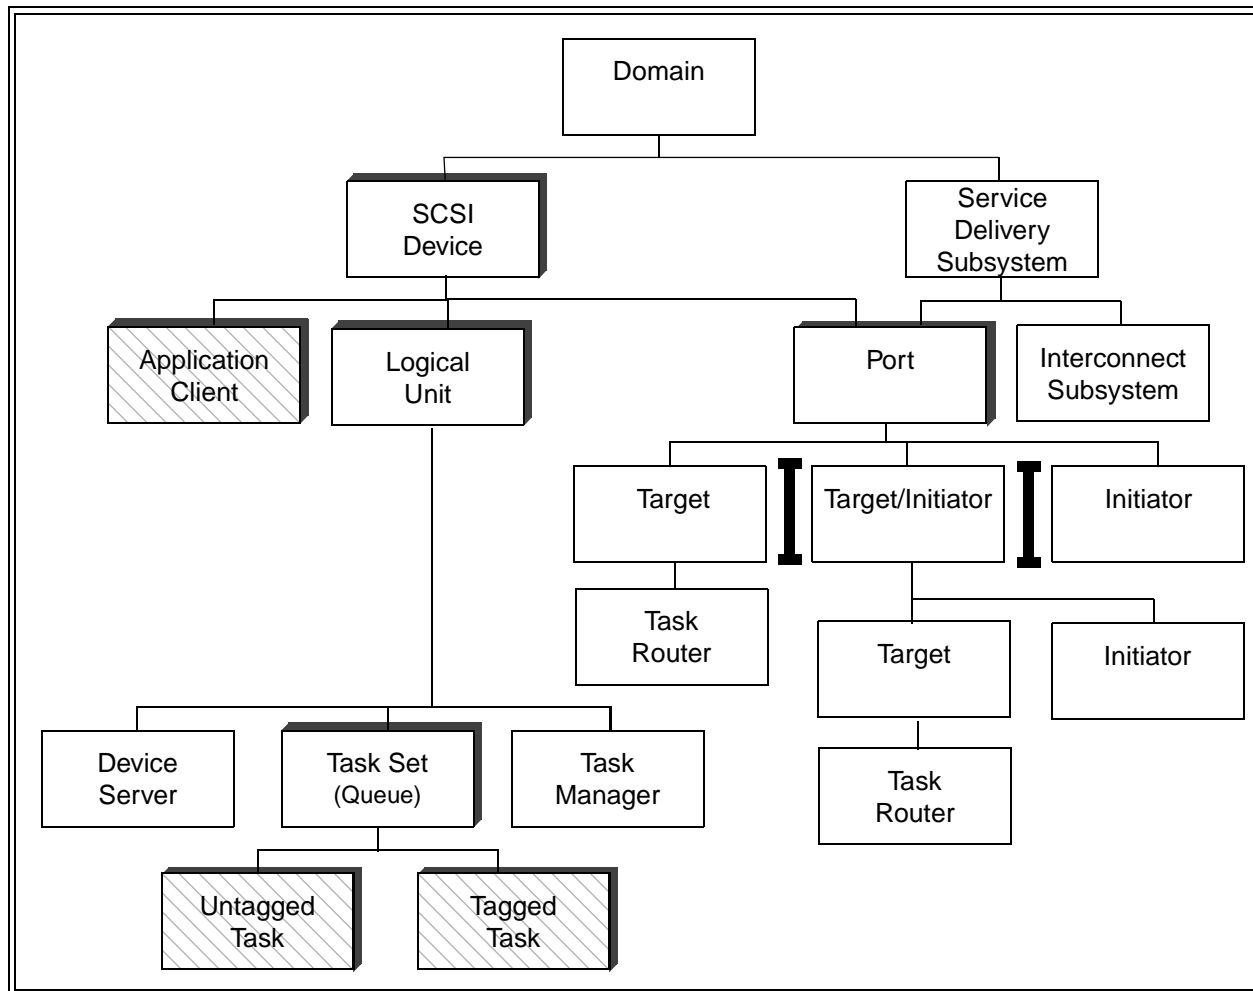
Domain

SCSI Device

Service Delivery Subsystem

Application Client

Logical Unit

Port

Interconnect Subsystem

Target

Target/Initiator

Initiator

Task Router

Target

Initiator

Task Router

Device Server

Task Set (Queue)

Task Manager

Untagged Task

Tagged Task